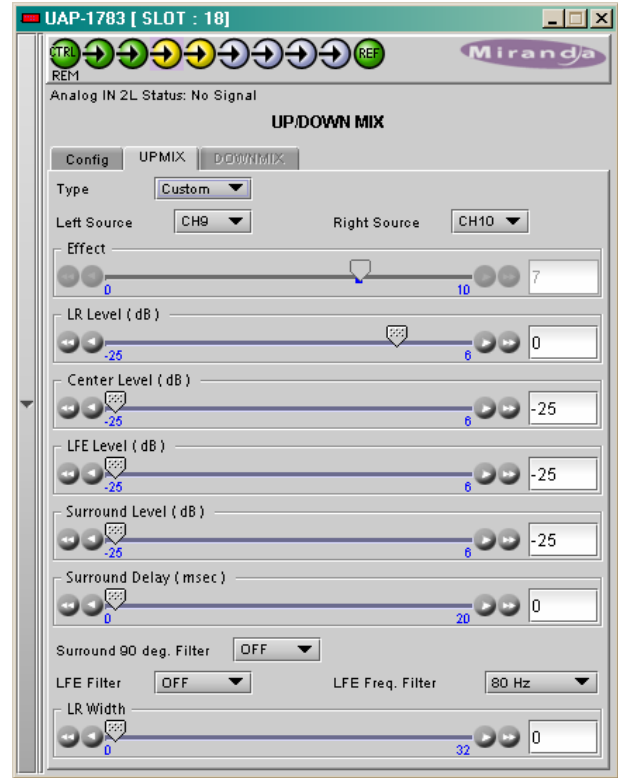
UAP-1783 [ SLOT : 18]

CTRL REF
REM
Miranda

Analog IN 2L Status: No Signal

UP/DOWN MIX

Config UPMIX DOWNMIX

Type Custom

Left Source CH9 Right Source CH10

Effect
0 10 7

LR Level ( dB )
-25 6 0

Center Level ( dB )
-25 6 -25

LFE Level ( dB )
-25 6 -25

Surround Level ( dB )
-25 6 -25

Surround Delay ( msec )
0 20 0

Surround 90 deg. Filter OFF

LFE Filter OFF LFE Freq. Filter 80 Hz

LR Width
0 32 0